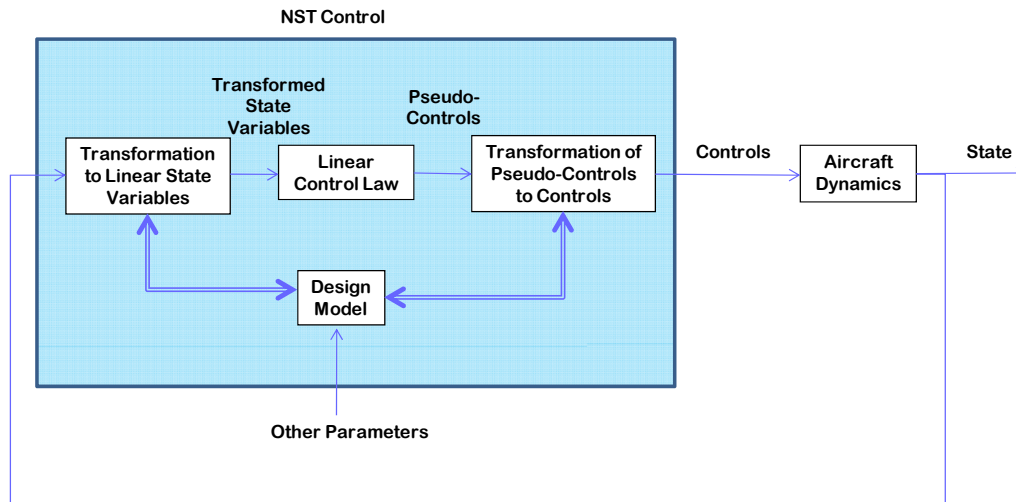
NST Control

Transformed State Variables

Pseudo-Controls

Transformation to Linear State Variables

Linear Control Law

Transformation of Pseudo-Controls to Controls

Controls

Aircraft Dynamics

State

Design Model

Other Parameters